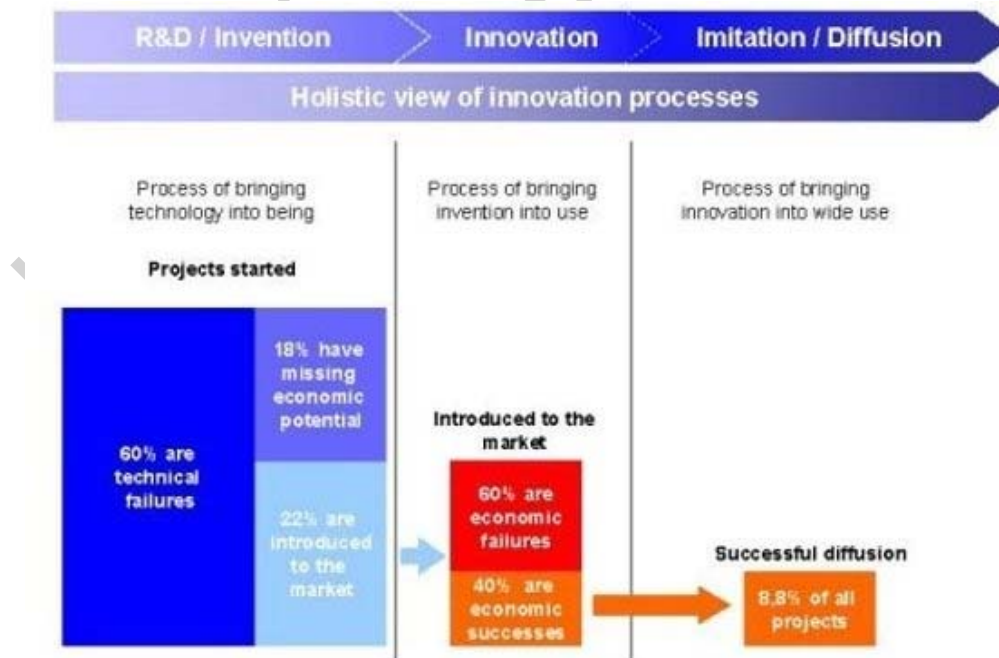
R&D / Invention

Innovation

Imitation / Diffusion

Holistic view of innovation processes

Process of bringing technology into being

Process of bringing invention into use

Process of bringing innovation into wide use

Projects started

60% are technical failures

18% have missing economic potential

22% are introduced to the market

Introduced to the market

60% are economic failures

40% are economic successes

Successful diffusion

8,8% of all projects